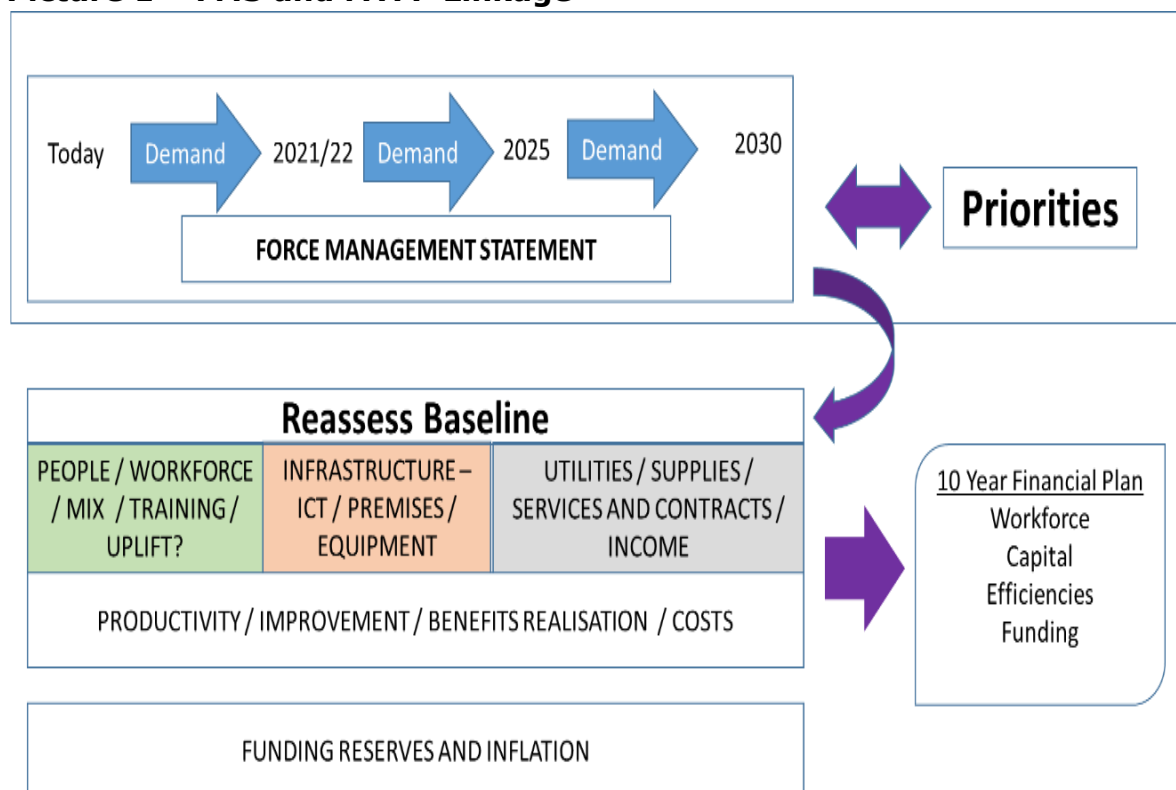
Today Demand 2021/22 Demand 2025 Demand 2030

FORCE MANAGEMENT STATEMENT

Priorities

Reassess Baseline

PEOPLE / WORKFORCE / MIX / TRAINING / UPLIFT?

INFRASTRUCTURE – ICT / PREMISES / EQUIPMENT

UTILITIES / SUPPLIES / SERVICES AND CONTRACTS / INCOME

PRODUCTIVITY / IMPROVEMENT / BENEFITS REALISATION / COSTS

10 Year Financial Plan
Workforce
Capital
Efficiencies
Funding

FUNDING RESERVES AND INFLATION